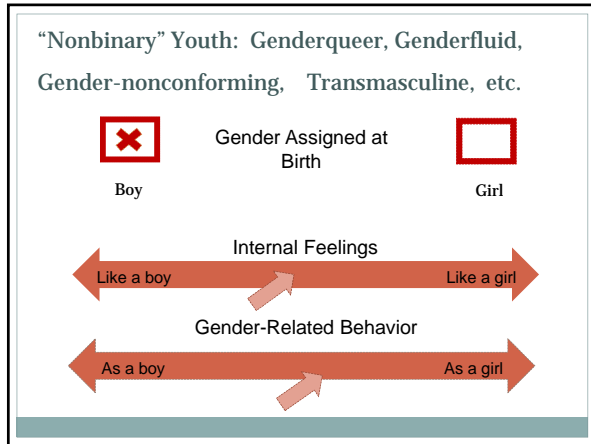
"Nonbinary" Youth: Genderqueer, Genderfluid, Gender-nonconforming, Transmasculine, etc.

Gender Assigned at Birth

Boy

Girl

Internal Feelings

Like a boy

Like a girl

Gender-Related Behavior

As a boy

As a girl